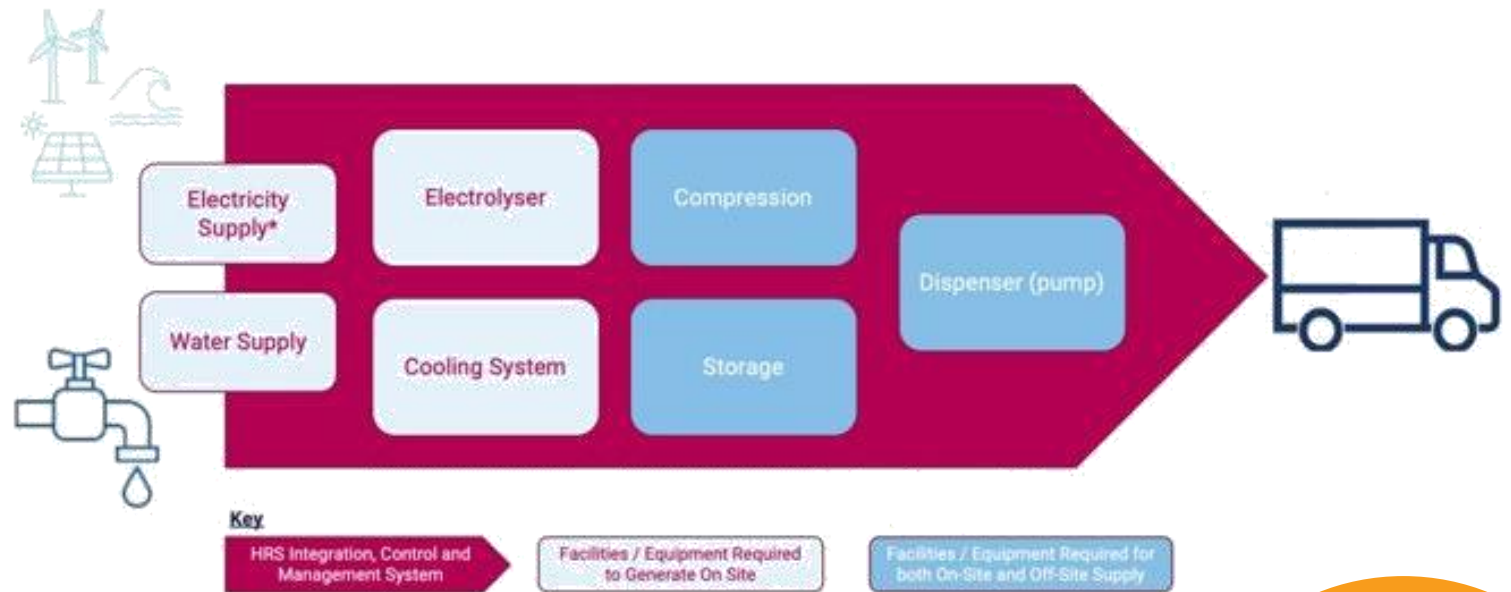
Electricity Supply*

Water Supply

Electrolyser

Cooling System

Compression

Storage

Dispenser (pump)

Key

HRS Integration, Control and Management System

Facilities / Equipment Required to Generate On Site

Facilities / Equipment Required for both On-Site and Off-Site Supply